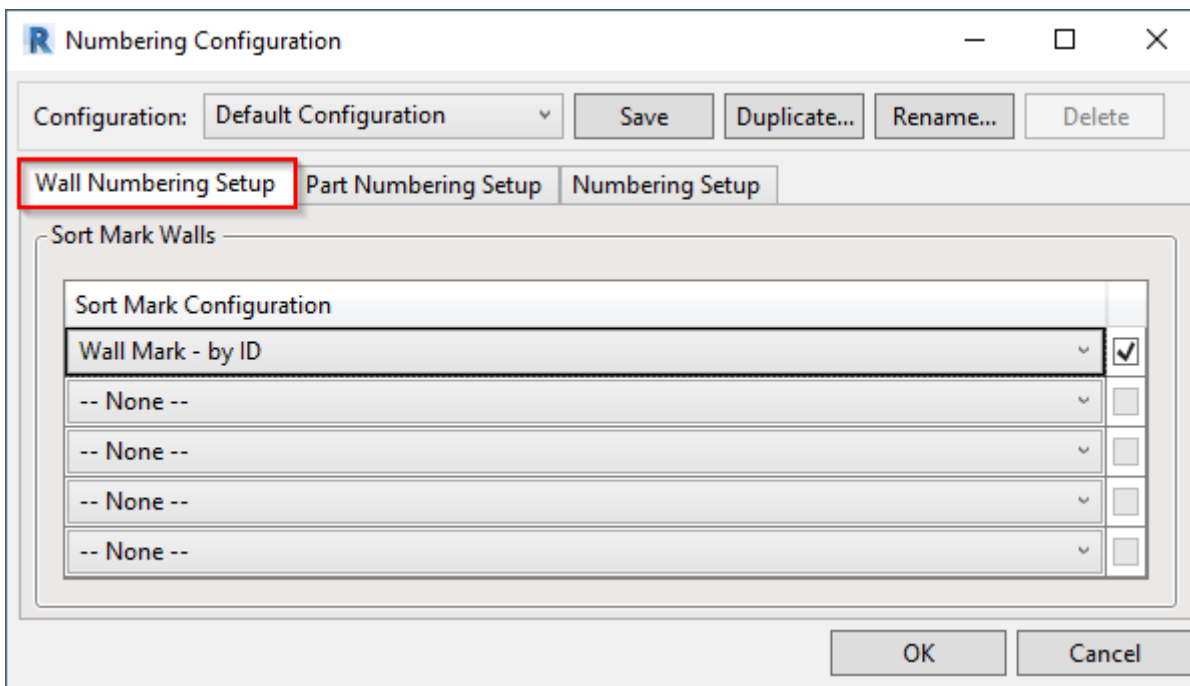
R Numbering Configuration

Configuration: Default Configuration

Save Duplicate... Rename... Delete

Wall Numbering Setup | Part Numbering Setup | Numbering Setup

Sort Mark Walls

| Sort Mark Configuration | |
|---|---|
| Wall Mark - by ID | ☑ |
| -- None -- | ☐ |
| -- None -- | ☐ |
| -- None -- | ☐ |
| -- None -- | ☐ |

OK Cancel